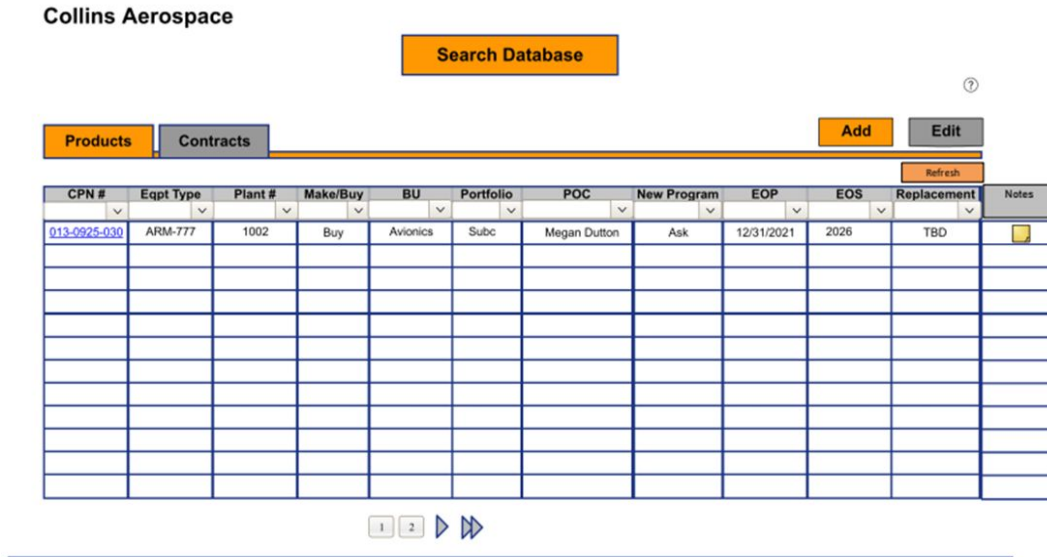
Collins Aerospace

Search Database

?

Products | Contracts

Add | Edit

Refresh

| CPN # | Eqpt Type | Plant # | Make/Buy | BU | Portfolio | POC | New Program | EOP | EOS | Replacement | Notes |
|---|---|---|---|---|---|---|---|---|---|---|---|
| 013-0925-030 | ARM-777 | 1002 | Buy | Avionics | Subc | Megan Dutton | Ask | 12/31/2021 | 2026 | TBD | |
| | | | | | | | | | | | |
| | | | | | | | | | | | |
| | | | | | | | | | | | |
| | | | | | | | | | | | |
| | | | | | | | | | | | |
| | | | | | | | | | | | |
| | | | | | | | | | | | |
| | | | | | | | | | | | |
| | | | | | | | | | | | |
| | | | | | | | | | | | |
| | | | | | | | | | | | |

1 2